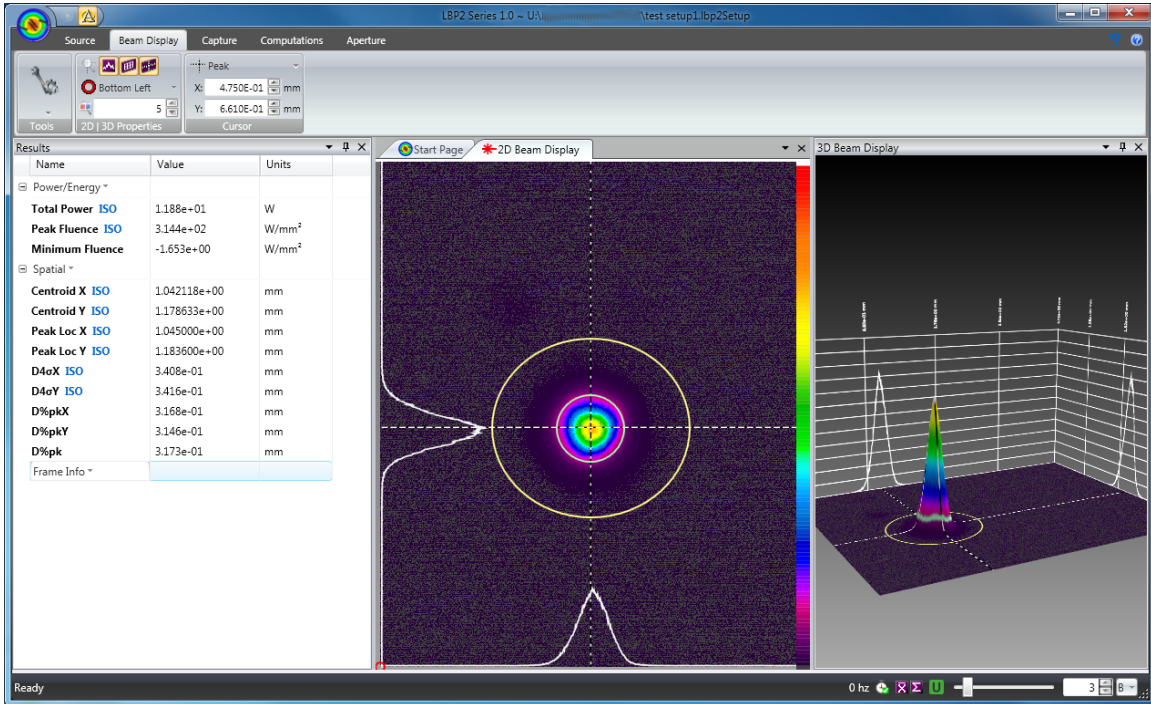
LBP2 Series 1.0 ~ U:\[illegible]\test setup1.lbp2Setup

Source | Beam Display | Capture | Computations | Aperture

Bottom Left
5
Tools | 2D | 3D Properties

Peak
X: 4.750E-01 mm
Y: 6.610E-01 mm
Cursor

Results

| Name | Value | Units |
|---|---|---|
| Power/Energy | | |
| Total Power ISO | 1.188e+01 | W |
| Peak Fluence ISO | 3.144e+02 | W/mm² |
| Minimum Fluence | -1.653e+00 | W/mm² |
| Spatial | | |
| Centroid X ISO | 1.042118e+00 | mm |
| Centroid Y ISO | 1.178633e+00 | mm |
| Peak Loc X ISO | 1.045000e+00 | mm |
| Peak Loc Y ISO | 1.183600e+00 | mm |
| D4σX ISO | 3.408e-01 | mm |
| D4σY ISO | 3.416e-01 | mm |
| D%pkX | 3.168e-01 | mm |
| D%pkY | 3.146e-01 | mm |
| D%pk | 3.173e-01 | mm |
| Frame Info | | |

Start Page | 2D Beam Display

3D Beam Display

Ready

0 hz
3